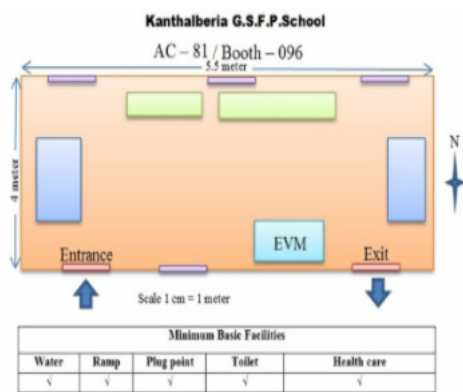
Kanthalberia G.S.F.P.School

AC – 81 / Booth – 096

5.5 meter

4 meter

N

EVM

Entrance

Exit

Scale 1 cm = 1 meter

| Minimum Basic Facilities | | | | |
|---|---|---|---|---|
| Water | Ramp | Plug point | Toilet | Health care |
| √ | √ | √ | √ | √ |